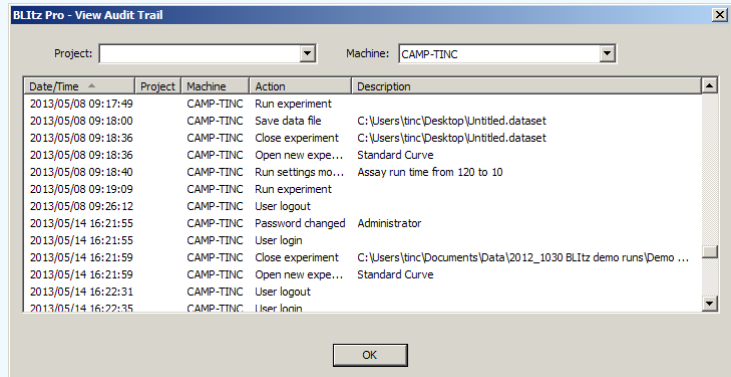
BLItz Pro - View Audit Trail

Project:

Machine: CAMP-TINC

| Date/Time | Project | Machine | Action | Description |
|---|---|---|---|---|
| 2013/05/08 09:17:49 | | CAMP-TINC | Run experiment | |
| 2013/05/08 09:18:00 | | CAMP-TINC | Save data file | C:\Users\tinc\Desktop\Untitled.dataset |
| 2013/05/08 09:18:36 | | CAMP-TINC | Close experiment | C:\Users\tinc\Desktop\Untitled.dataset |
| 2013/05/08 09:18:36 | | CAMP-TINC | Open new expe... | Standard Curve |
| 2013/05/08 09:18:40 | | CAMP-TINC | Run settings mo... | Assay run time from 120 to 10 |
| 2013/05/08 09:19:09 | | CAMP-TINC | Run experiment | |
| 2013/05/08 09:26:12 | | CAMP-TINC | User logout | |
| 2013/05/14 16:21:55 | | CAMP-TINC | Password changed | Administrator |
| 2013/05/14 16:21:55 | | CAMP-TINC | User login | |
| 2013/05/14 16:21:59 | | CAMP-TINC | Close experiment | C:\Users\tinc\Documents\Data\2012_1030 BLItz demo runs\Demo ... |
| 2013/05/14 16:21:59 | | CAMP-TINC | Open new expe... | Standard Curve |
| 2013/05/14 16:22:31 | | CAMP-TINC | User logout | |
| 2013/05/14 16:22:35 | | CAMP-TINC | User login | |

OK